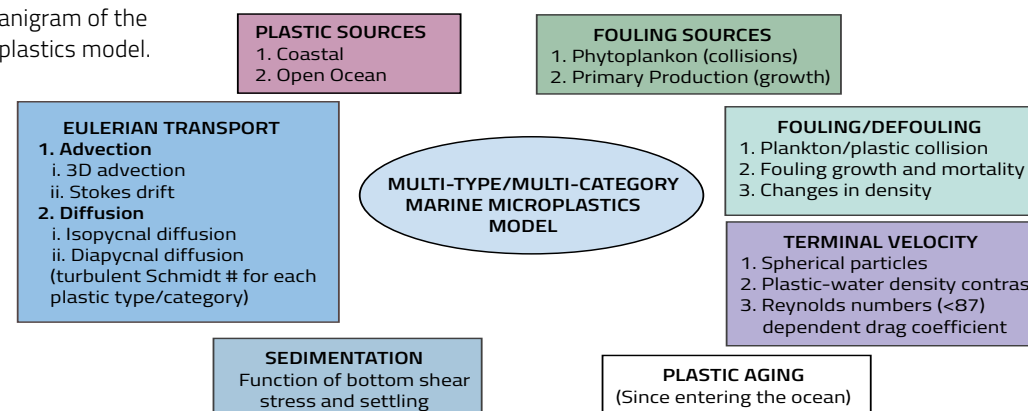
anigram of the
plastics model.

PLASTIC SOURCES
1. Coastal
2. Open Ocean

FOULING SOURCES
1. Phytoplankon (collisions)
2. Primary Production (growth)

EULERIAN TRANSPORT
1. Advection
i. 3D advection
ii. Stokes drift
2. Diffusion
i. Isopycnal diffusion
ii. Diapycnal diffusion
(turbulent Schmidt # for each plastic type/category)

MULTI-TYPE/MULTI-CATEGORY MARINE MICROPLASTICS MODEL

FOULING/DEFOULING
1. Plankton/plastic collision
2. Fouling growth and mortality
3. Changes in density

TERMINAL VELOCITY
1. Spherical particles
2. Plastic-water density contras
3. Reynolds numbers (<87) dependent drag coefficient

SEDIMENTATION
Function of bottom shear stress and settling

PLASTIC AGING
(Since entering the ocean)